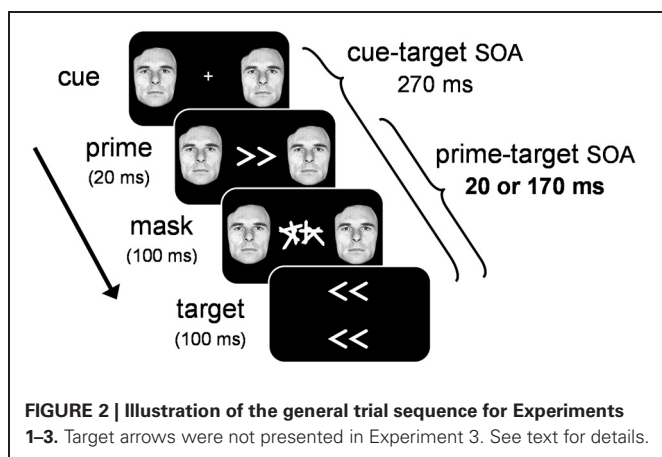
cue

+

cue-target SOA
270 ms

prime
(20 ms)

>>

prime-target SOA
**20 or 170 ms**

mask
(100 ms)

target
(100 ms)

<<

<<

**FIGURE 2 | Illustration of the general trial sequence for Experiments 1–3.** Target arrows were not presented in Experiment 3. See text for details.